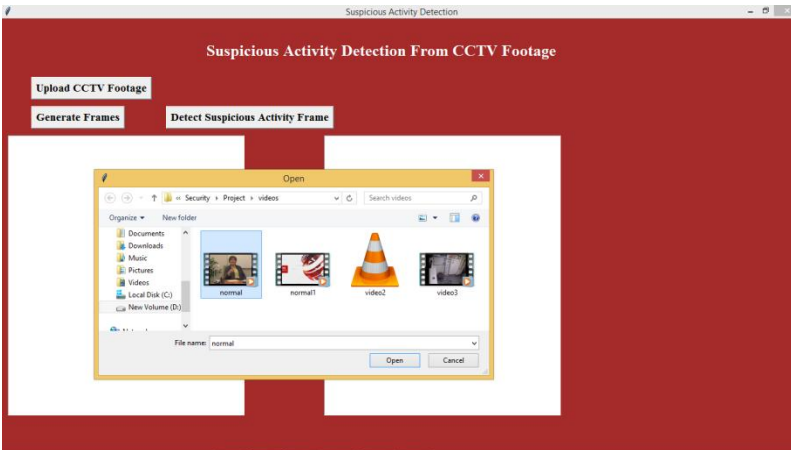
Suspicious Activity Detection

Suspicious Activity Detection From CCTV Footage

Upload CCTV Footage

Generate Frames

Detect Suspicious Activity Frame

Open

« Security › Project › videos

Search videos

Organize ▾

New folder

Documents

Downloads

Music

Pictures

Videos

Local Disk (C:)

New Volume (D:)

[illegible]

normal

normal1

video2

video3

File name: normal

Open

Cancel